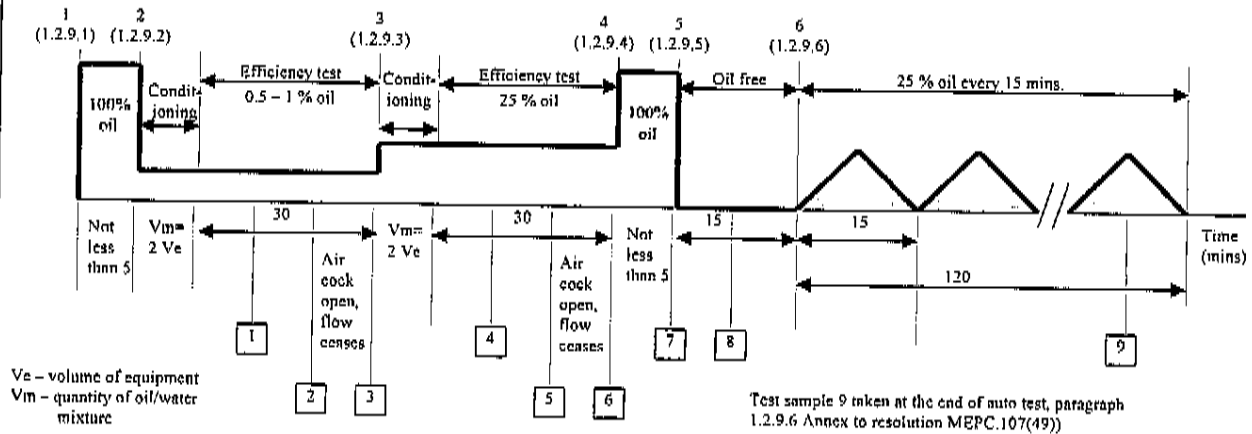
1 (1.2.9.1)

2 (1.2.9.2)

3 (1.2.9.3)

4 (1.2.9.4)

5 (1.2.9,5)

6 (1.2.9.6)

100% oil

Conditioning

Efficiency test 0.5 – 1 % oil

Conditioning

Efficiency test 25 % oil

100% oil

Oil free

25 % oil every 15 mins.

Not less than 5

Vm= 2 Ve

30

Air cock open, flow ceases

Vm= 2 Ve

30

Air cock open, flow ceases

Not less than 5

15

15

120

Time (mins)

1

2

3

4

5

6

7

8

9

Ve – volume of equipment
Vm – quantity of oil/water mixture

Test sample 9 taken at the end of auto test, paragraph 1.2.9.6 Annex to resolution MEPC.107(49))